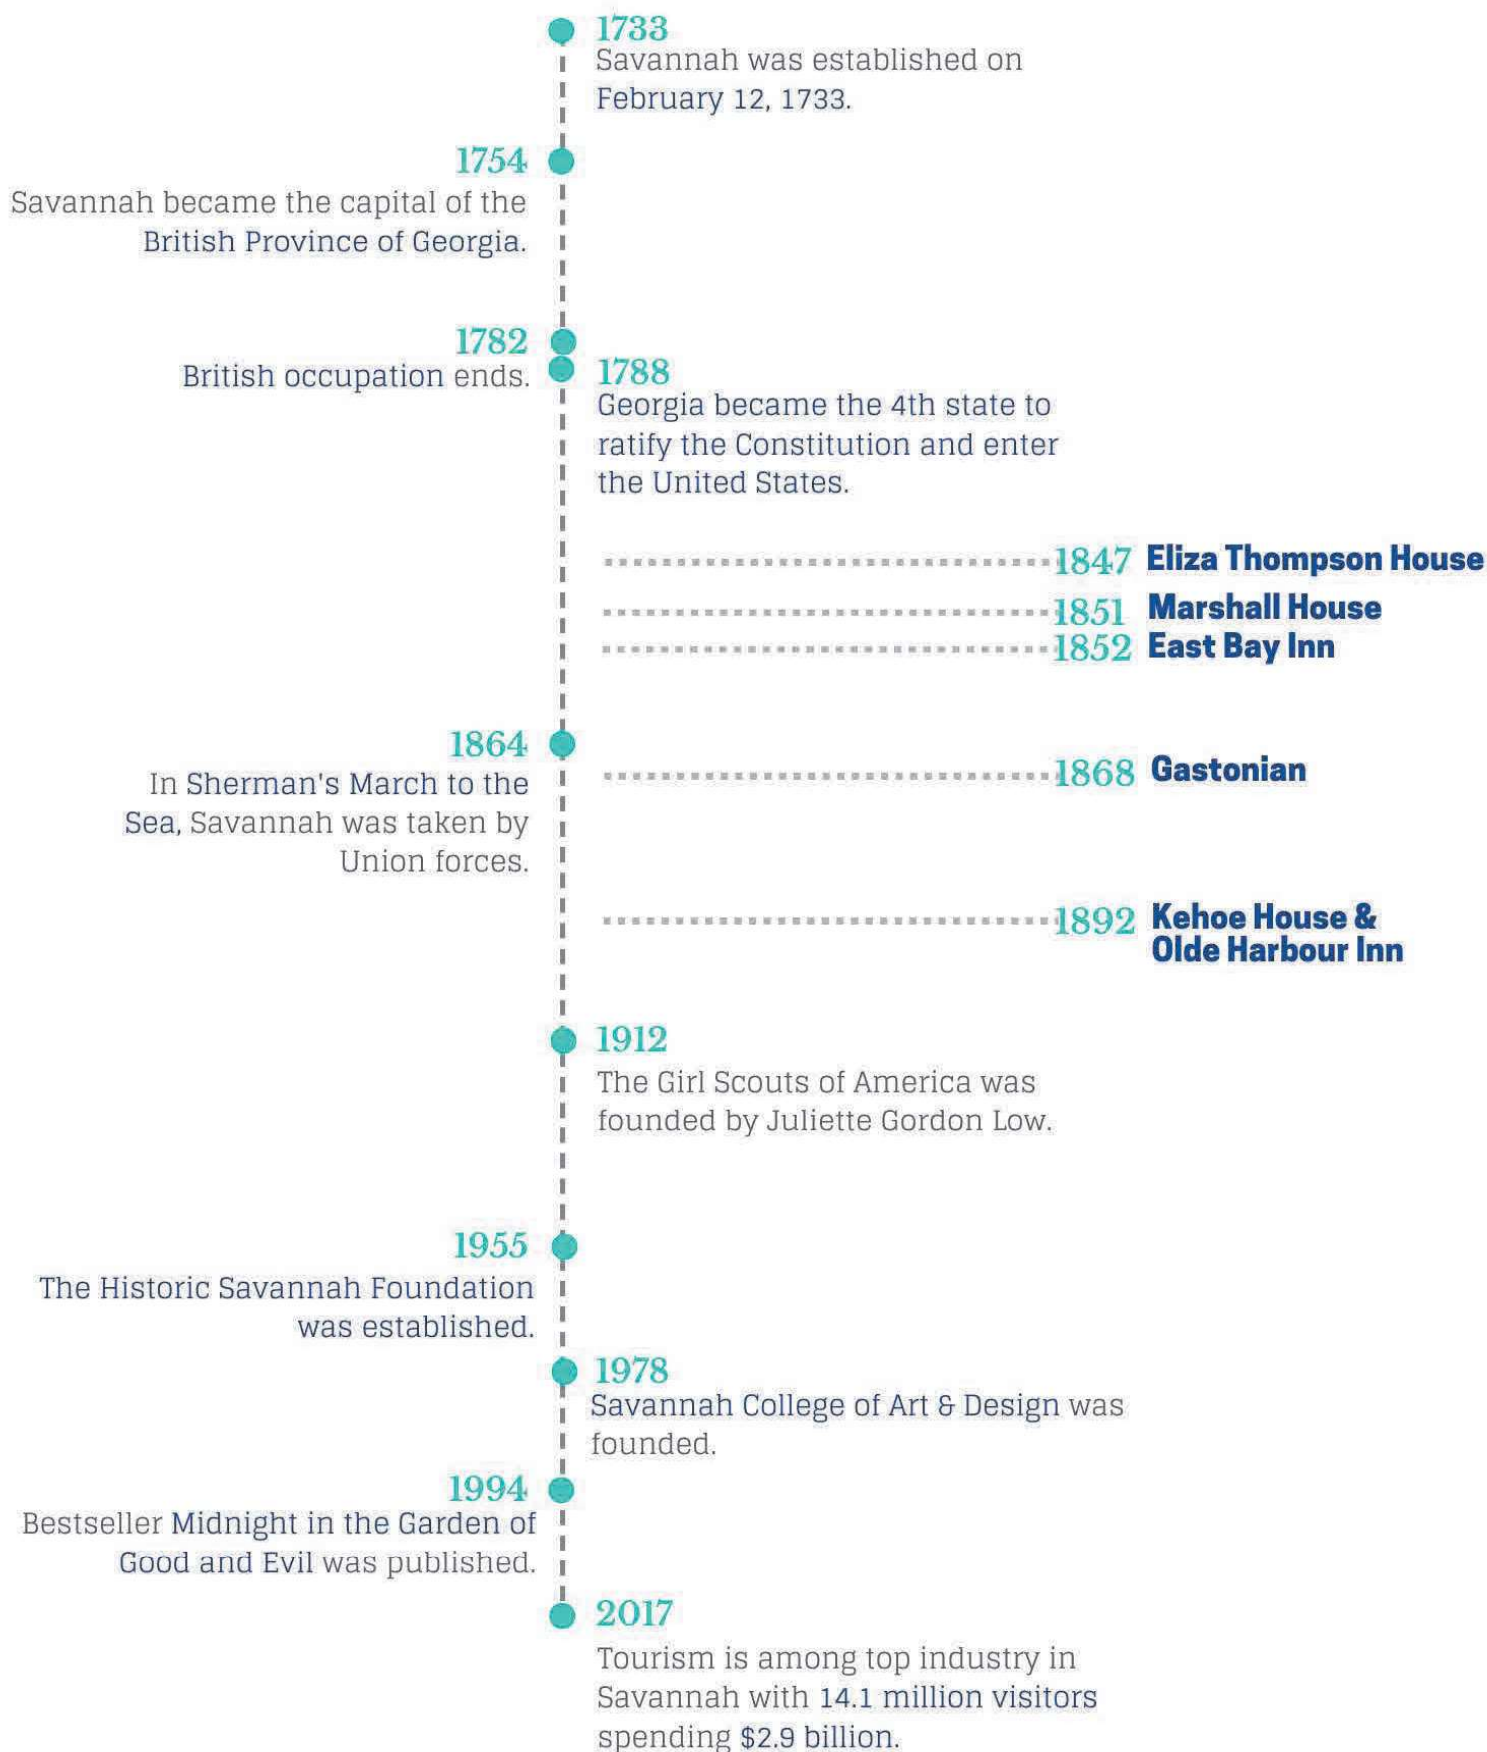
1733
Savannah was established on February 12, 1733.

1754
Savannah became the capital of the British Province of Georgia.

1782
British occupation ends.

1788
Georgia became the 4th state to ratify the Constitution and enter the United States.

1847 Eliza Thompson House
1851 Marshall House
1852 East Bay Inn

1864
In Sherman's March to the Sea, Savannah was taken by Union forces.

1868 Gastonian

1892 Kehoe House & Olde Harbour Inn

1912
The Girl Scouts of America was founded by Juliette Gordon Low.

1955
The Historic Savannah Foundation was established.

1978
Savannah College of Art & Design was founded.

1994
Bestseller Midnight in the Garden of Good and Evil was published.

2017
Tourism is among top industry in Savannah with 14.1 million visitors spending $2.9 billion.